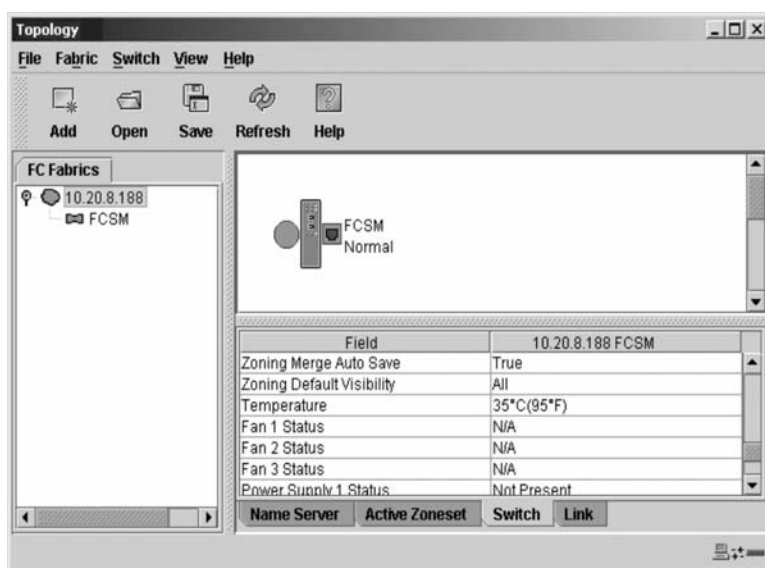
Topology

File Fabric Switch View Help

Add Open Save Refresh Help

FC Fabrics

10.20.8.188
FCSM

FCSM
Normal

| Field | 10.20.8.188 FCSM |
|---|---|
| Zoning Merge Auto Save | True |
| Zoning Default Visibility | All |
| Temperature | 35°C(95°F) |
| Fan 1 Status | N/A |
| Fan 2 Status | N/A |
| Fan 3 Status | N/A |
| Power Supply 1 Status | Not Present |

Name Server Active Zoneset Switch Link